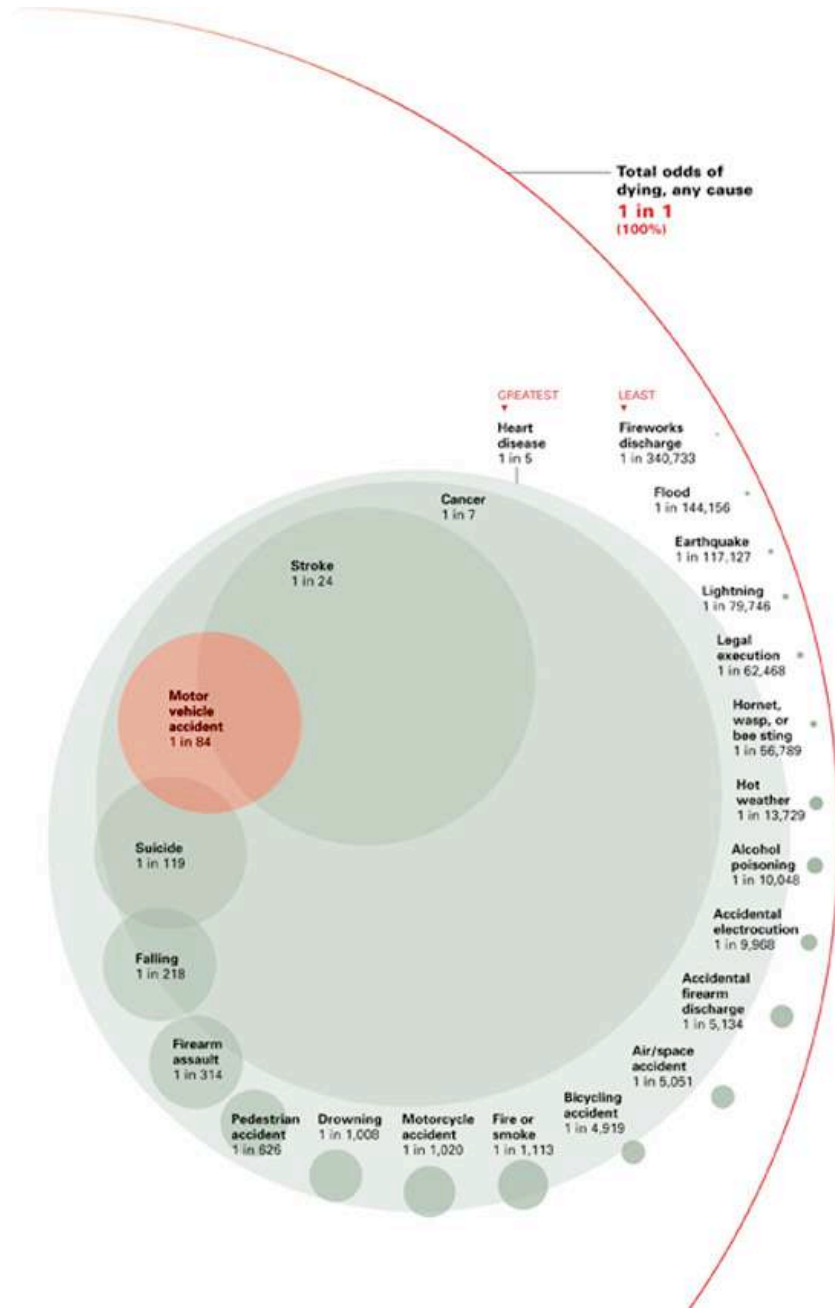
Total odds of dying, any cause
1 in 1
(100%)

GREATEST

LEAST

Heart disease
1 in 5

Fireworks discharge
1 in 340,733

Cancer
1 in 7

Flood
1 in 144,156

Earthquake
1 in 117,127

Stroke
1 in 24

Lightning
1 in 79,746

Legal execution
1 in 62,468

Motor vehicle accident
1 in 84

Hornet, wasp, or bee sting
1 in 56,789

Hot weather
1 in 13,729

Suicide
1 in 119

Alcohol poisoning
1 in 10,048

Accidental electrocution
1 in 9,968

Falling
1 in 218

Accidental firearm discharge
1 in 5,134

Firearm assault
1 in 314

Air/space accident
1 in 5,051

Bicycling accident
1 in 4,919

Pedestrian accident
1 in 626

Drowning
1 in 1,008

Motorcycle accident
1 in 1,020

Fire or smoke
1 in 1,113